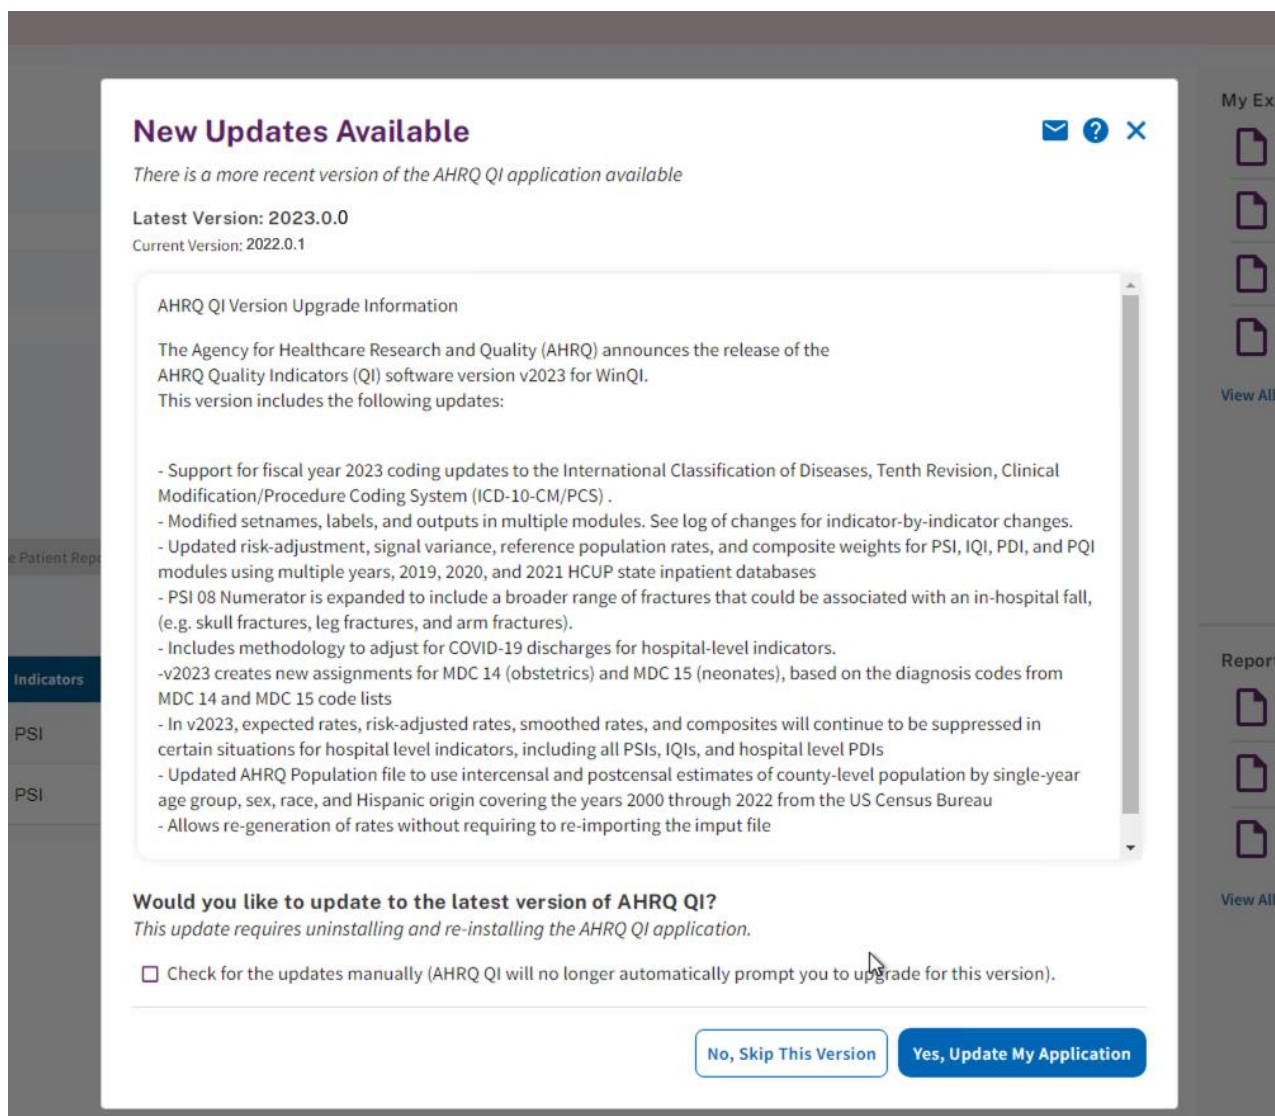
New Updates Available

There is a more recent version of the AHRQ QI application available

Latest Version: 2023.0.0
Current Version: 2022.0.1

AHRQ QI Version Upgrade Information

The Agency for Healthcare Research and Quality (AHRQ) announces the release of the AHRQ Quality Indicators (QI) software version v2023 for WinQI.
This version includes the following updates:

- Support for fiscal year 2023 coding updates to the International Classification of Diseases, Tenth Revision, Clinical Modification/Procedure Coding System (ICD-10-CM/PCS) .
- Modified setnames, labels, and outputs in multiple modules. See log of changes for indicator-by-indicator changes.
- Updated risk-adjustment, signal variance, reference population rates, and composite weights for PSI, IQI, PDI, and PQI modules using multiple years, 2019, 2020, and 2021 HCUP state inpatient databases
- PSI 08 Numerator is expanded to include a broader range of fractures that could be associated with an in-hospital fall, (e.g. skull fractures, leg fractures, and arm fractures).
- Includes methodology to adjust for COVID-19 discharges for hospital-level indicators.
-v2023 creates new assignments for MDC 14 (obstetrics) and MDC 15 (neonates), based on the diagnosis codes from MDC 14 and MDC 15 code lists
- In v2023, expected rates, risk-adjusted rates, smoothed rates, and composites will continue to be suppressed in certain situations for hospital level indicators, including all PSIs, IQIs, and hospital level PDIs
- Updated AHRQ Population file to use intercensal and postcensal estimates of county-level population by single-year age group, sex, race, and Hispanic origin covering the years 2000 through 2022 from the US Census Bureau
- Allows re-generation of rates without requiring to re-importing the imput file

Would you like to update to the latest version of AHRQ QI?
This update requires uninstalling and re-installing the AHRQ QI application.

Check for the updates manually (AHRQ QI will no longer automatically prompt you to upgrade for this version).

No, Skip This Version
Yes, Update My Application

My Ex
View All
Repor
View All
e Patient Rep
Indicators
PSI
PSI